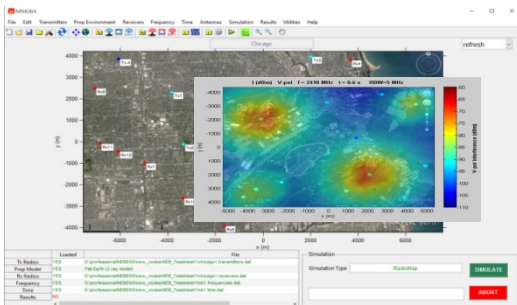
MIMObit

File Edit Transmitters Prop Environment Receivers Frequency Time Antennas Simulation Results Utilities Help

Chicago

refresh

4000

3000

2000

1000

0

-1000

-2000

-3000

-4000

y (m)

-6000 -4000 -2000 0 2000 4000 6000

x (m)

I (dBm) V-pol f = 2410 MHz t = 0.0 s BDW=5 MHz

-4000

-3000

-2000

-1000

0

1000

2000

3000

4000

y (m)

-5000 -4000 -3000 -2000 -1000 0 1000 2000 3000 4000 5000

x (m)

-50

-60

-70

-75

-80

-85

-90

-95

-100

-105

-110

V-pol Intensity (dBm)

| | Loaded | File |
|---|---|---|
| Tx Radios | YES | D:\professional\MIMOBit\new_codes\MB_Tests\test1\chicago1.transmitters.dat |
| Prop Model | YES | Flat Earth (2 ray model) |
| Rx Radios | YES | D:\professional\MIMOBit\new_codes\MB_Tests\test1\chicago1.receivers.dat |
| Frequency | YES | D:\professional\MIMOBit\new_codes\MB_Tests\test1\tdd1.frequencies.dat |
| Time | YES | D:\professional\MIMOBit\new_codes\MB_Tests\test1\tdd1.time.dat |
| Results | NO | |

Simulation

Simulation Type RadioMap

SIMULATE

ABORT